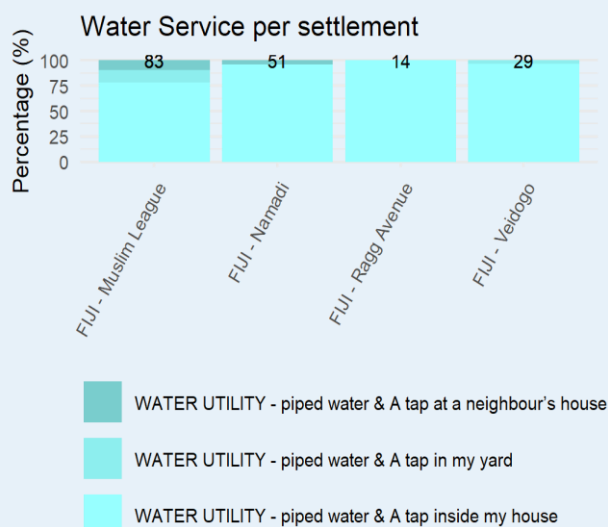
Water Service per settlement

Percentage (%)

100
75
50
25
0

83
51
14
29

FIJI - Muslim League
FIJI - Namadi
FIJI - Ragg Avenue
FIJI - Veidogo

WATER UTILITY - piped water & A tap at a neighbour's house
WATER UTILITY - piped water & A tap in my yard
WATER UTILITY - piped water & A tap inside my house